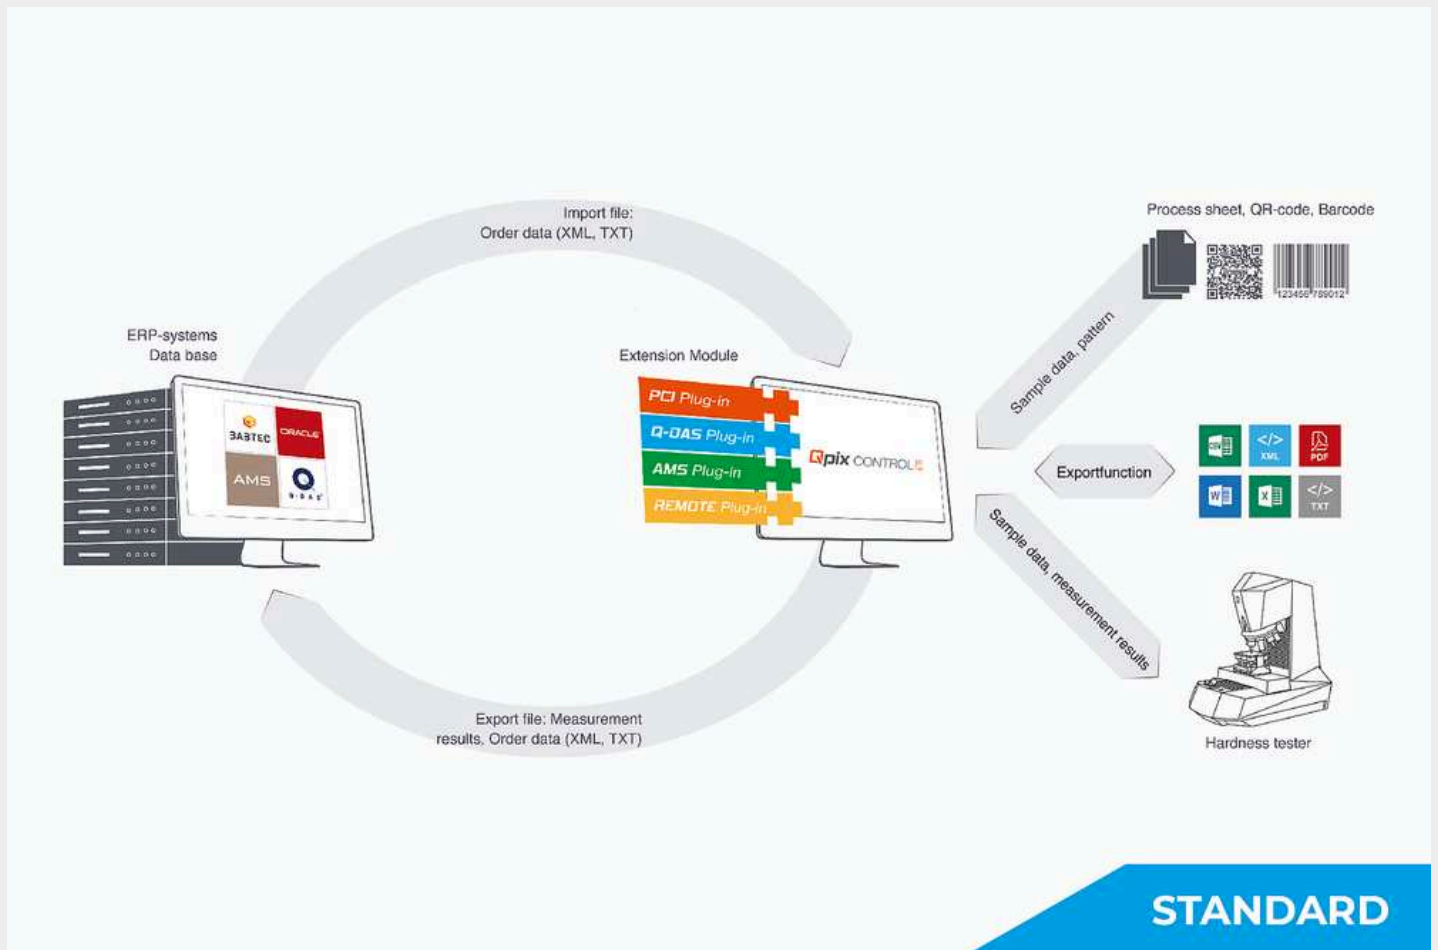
Import file:
Order data (XML, TXT)

Process sheet, QR-code, Barcode

123456 789012

ERP-systems
Data base

BABTEC
ORACLE
AMS
Q-DAS

Extension Module

PCI Plug-in
Q-DAS Plug-in
AMS Plug-in
REMOTE Plug-in

Qpix CONTROL

Sample data, pattern

Exportfunction

CSV
XML
PDF
W
X
TXT

Sample data, measurement results

Export file: Measurement results, Order data (XML, TXT)

Hardness tester

STANDARD